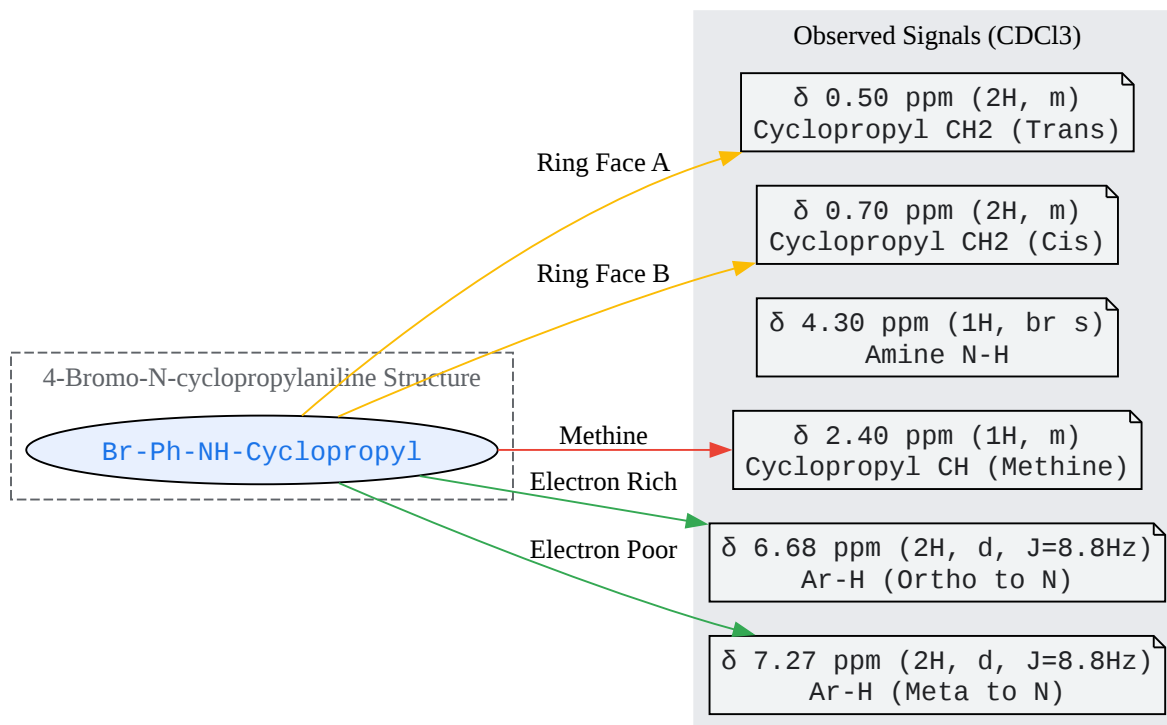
4-Bromo-N-cyclopropylaniline Structure

Br-Ph-NH-Cyclopropyl

Ring Face A

Ring Face B

Methine

Electron Rich

Electron Poor

Observed Signals (CDCl3)

δ 0.50 ppm (2H, m)
Cyclopropyl CH2 (Trans)

δ 0.70 ppm (2H, m)
Cyclopropyl CH2 (Cis)

δ 4.30 ppm (1H, br s)
Amine N-H

δ 2.40 ppm (1H, m)
Cyclopropyl CH (Methine)

δ 6.68 ppm (2H, d, J=8.8Hz)
Ar-H (Ortho to N)

δ 7.27 ppm (2H, d, J=8.8Hz)
Ar-H (Meta to N)